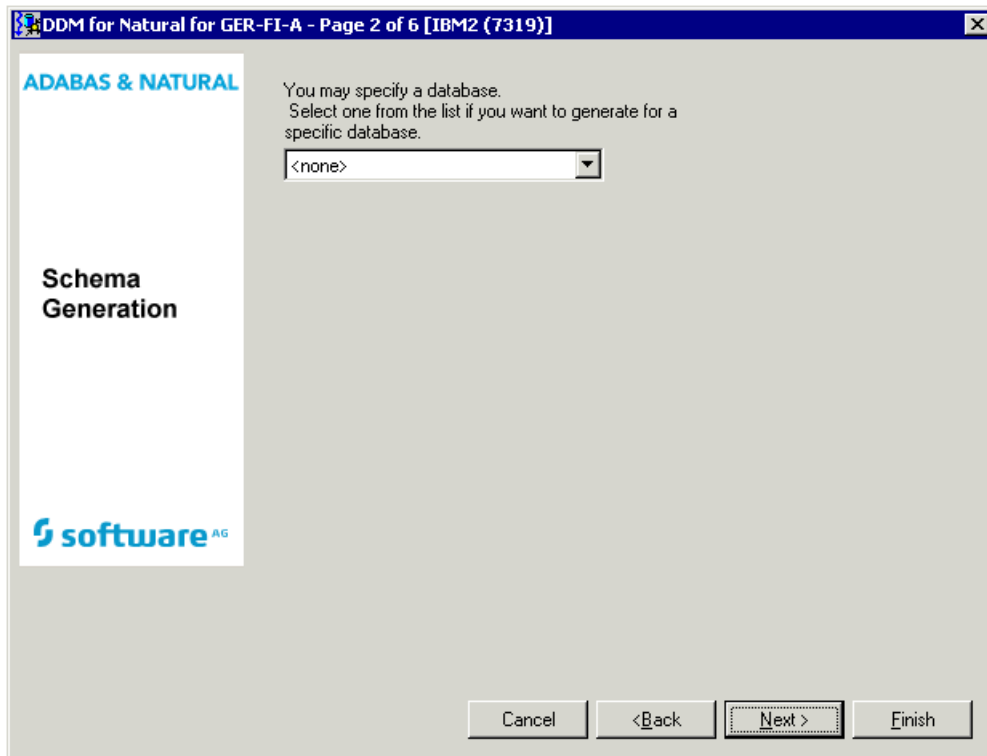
DDM for Natural for GER-FI-A - Page 2 of 6 [IBM2 (7319)]

ADABAS & NATURAL

Schema Generation

software AG

You may specify a database.
Select one from the list if you want to generate for a specific database.

<none>

Cancel
<Back
Next >
Finish